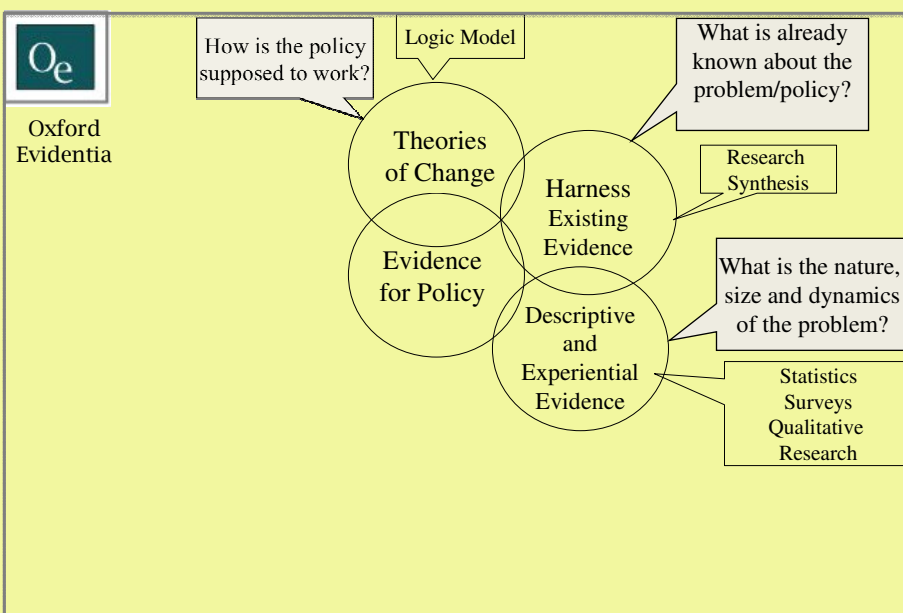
Oe

Oxford Evidentia

How is the policy supposed to work?

Logic Model

What is already known about the problem/policy?

Theories of Change

Harness Existing Evidence

Research Synthesis

Evidence for Policy

What is the nature, size and dynamics of the problem?

Descriptive and Experiential Evidence

Statistics
Surveys
Qualitative Research